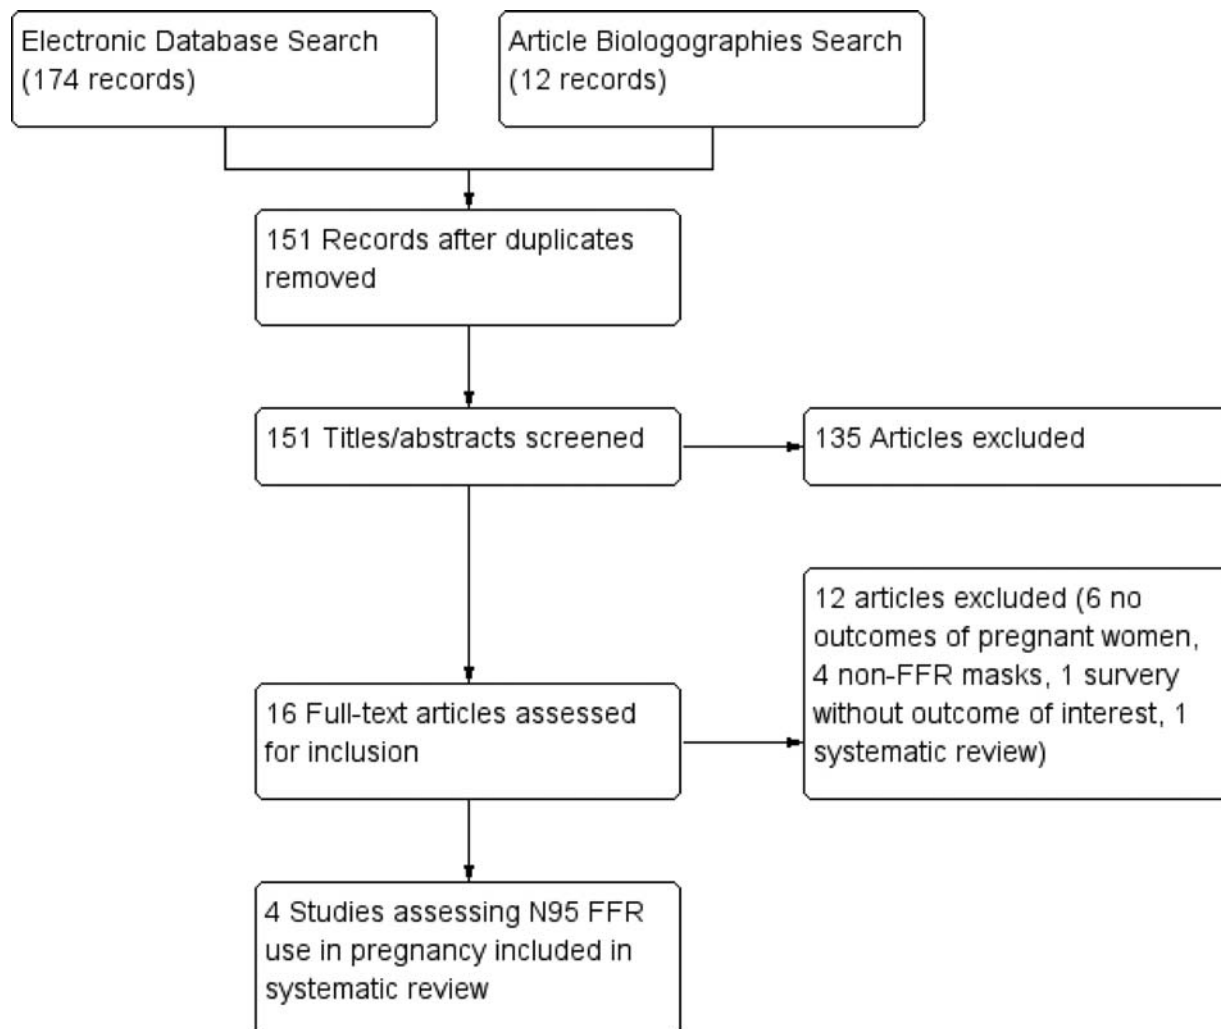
Electronic Database Search (174 records)

Article Biologographies Search (12 records)

151 Records after duplicates removed

151 Titles/abstracts screened

135 Articles excluded

12 articles excluded (6 no outcomes of pregnant women, 4 non-FFR masks, 1 survery without outcome of interest, 1 systematic review)

16 Full-text articles assessed for inclusion

4 Studies assessing N95 FFR use in pregnancy included in systematic review